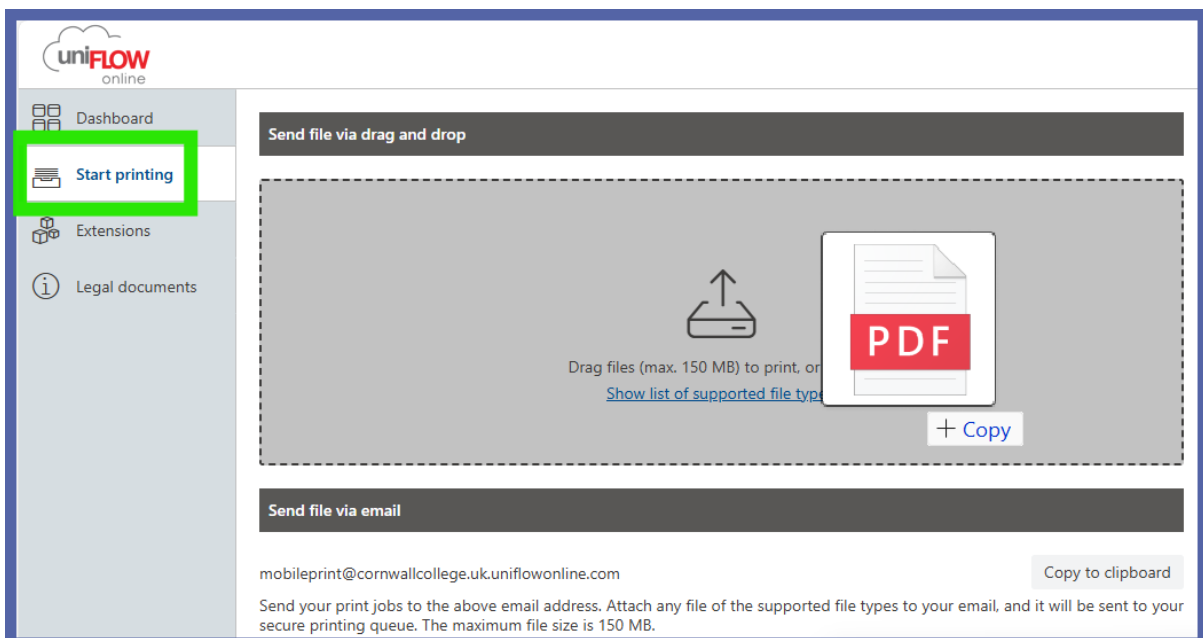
uniFLOW online

Dashboard

Start printing

Extensions

Legal documents

Send file via drag and drop

Drag files (max. 150 MB) to print, or

Show list of supported file type

PDF

+ Copy

Send file via email

mobileprint@cornwallcollege.uk.uniflowonline.com

Copy to clipboard

Send your print jobs to the above email address. Attach any file of the supported file types to your email, and it will be sent to your secure printing queue. The maximum file size is 150 MB.